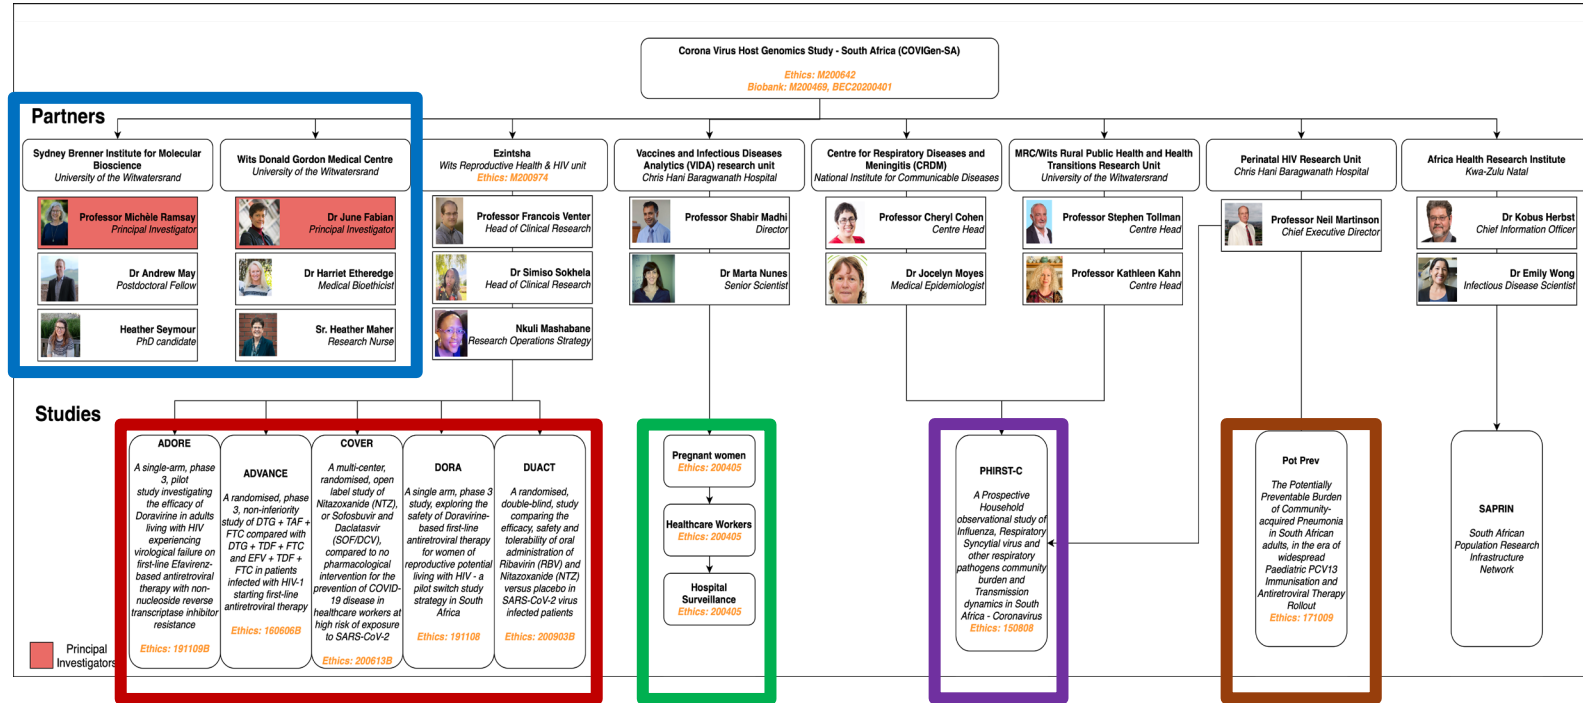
Corona Virus Host Genomics Study - South Africa (COVIGen-SA)

Ethics: M200642
Biobank: M200469, BEC20200401

Partners

Sydney Brenner Institute for Molecular Bioscience
University of the Witwatersrand

Professor Michèle Ramsay
Principal Investigator

Dr Andrew May
Postdoctoral Fellow

Heather Seymour
PhD candidate

Wits Donald Gordon Medical Centre
University of the Witwatersrand

Dr June Fabian
Principal Investigator

Dr Harriet Etheredge
Medical Bioethicist

Sr. Heather Maher
Research Nurse

Ezintsha
Wits Reproductive Health & HIV unit
Ethics: M200974

Professor Francois Venter
Head of Clinical Research

Dr Simiso Sokhela
Head of Clinical Research

Nkuli Mashabane
Research Operations Strategy

Vaccines and Infectious Diseases Analytics (VIDA) research unit
Chris Hani Baragwanath Hospital

Professor Shabir Madhi
Director

Dr Marta Nunes
Senior Scientist

Centre for Respiratory Diseases and Meningitis (CRDM)
National Institute for Communicable Diseases

Professor Cheryl Cohen
Centre Head

Dr Jocelyn Moyes
Medical Epidemiologist

MRC/Wits Rural Public Health and Health Transitions Research Unit
University of the Witwatersrand

Professor Stephen Tollman
Centre Head

Professor Kathleen Kahn
Centre Head

Perinatal HIV Research Unit
Chris Hani Baragwanath Hospital

Professor Neil Martinson
Chief Executive Director

Africa Health Research Institute
Kwa-Zulu Natal

Dr Kobus Herbst
Chief Information Officer

Dr Emily Wong
Infectious Disease Scientist

Studies

ADORE
A single-arm, phase 3, pilot study investigating the efficacy of Doravirine in adults living with HIV experiencing virological failure on first-line Efavirenz-based antiretroviral therapy with non-nucleoside reverse transcriptase inhibitor resistance
Ethics: 191109B

ADVANCE
A randomised, phase 3, non-inferiority study of DTG + TAF + FTC compared with DTG + TDF + FTC and EFV + TDF + FTC in patients infected with HIV-1 starting first-line antiretroviral therapy
Ethics: 160606B

COVER
A multi-center, randomised, open label study of Nitazoxanide (NTZ), or Sofosbuvir and Daclatasvir (SOF/DCV), compared to no pharmacological intervention for the prevention of COVID-19 disease in healthcare workers at high risk of exposure to SARS-CoV-2
Ethics: 200613B

DORA
A single arm, phase 3 study, exploring the safety of Doravirine-based first-line antiretroviral therapy for women of reproductive potential living with HIV - a pilot switch study strategy in South Africa
Ethics: 191108

DUACT
A randomised, double-blind, study comparing the efficacy, safety and tolerability of oral administration of Ribavirin (RBV) and Nitazoxanide (NTZ) versus placebo in SARS-CoV-2 virus infected patients
Ethics: 200903B

Pregnant women
Ethics: 200405

Healthcare Workers
Ethics: 200405

Hospital Surveillance
Ethics: 200405

PHIRST-C
A Prospective Household observational study of Influenza, Respiratory Syncytial virus and other respiratory pathogens community burden and Transmission dynamics in South Africa - Coronavirus
Ethics: 150808

Pot Prev
The Potentially Preventable Burden of Community-acquired Pneumonia in South African adults, in the era of widespread Paediatric PCV13 Immunisation and Antiretroviral Therapy Rollout
Ethics: 171009

SAPRIN
South African Population Research Infrastructure Network

Principal Investigators